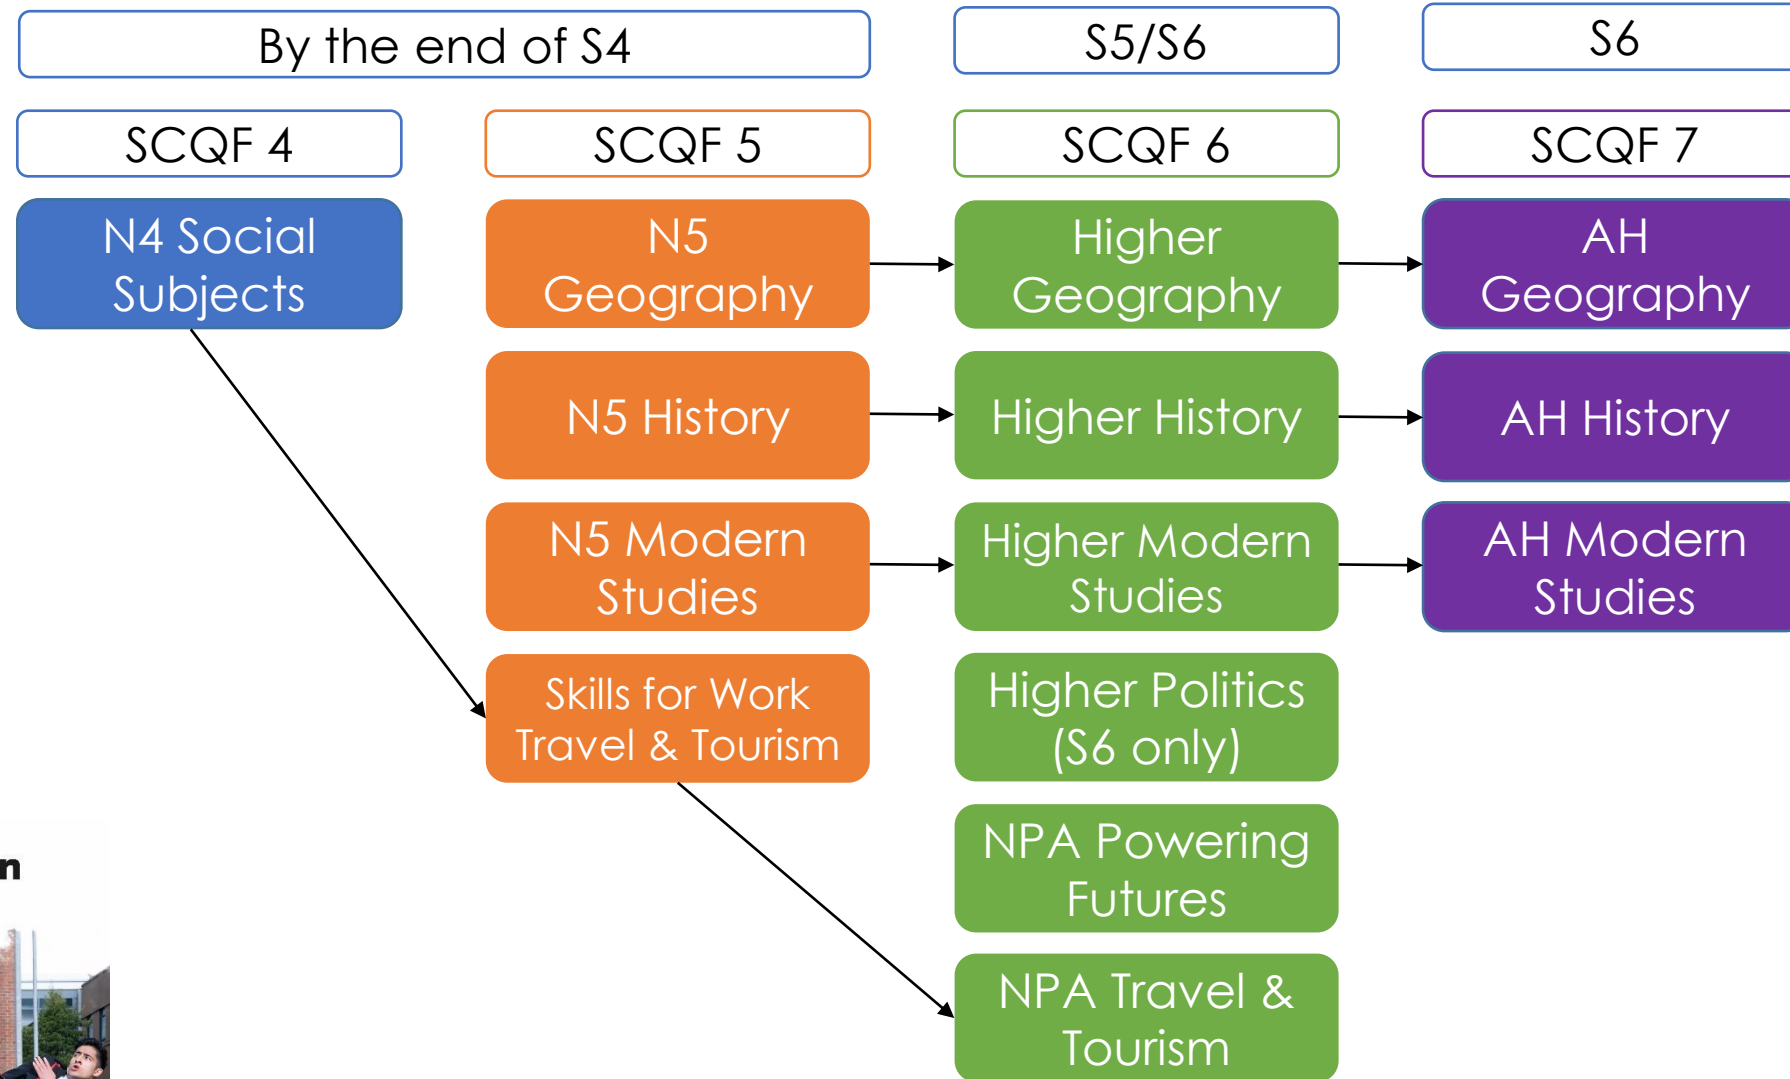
By the end of S4

S5/S6

S6

SCQF 4

SCQF 5

SCQF 6

SCQF 7

N4 Social Subjects

N5 Geography

Higher Geography

AH Geography

N5 History

Higher History

AH History

N5 Modern Studies

Higher Modern Studies

AH Modern Studies

Skills for Work Travel & Tourism

Higher Politics (S6 only)

NPA Powering Futures

NPA Travel & Tourism

n